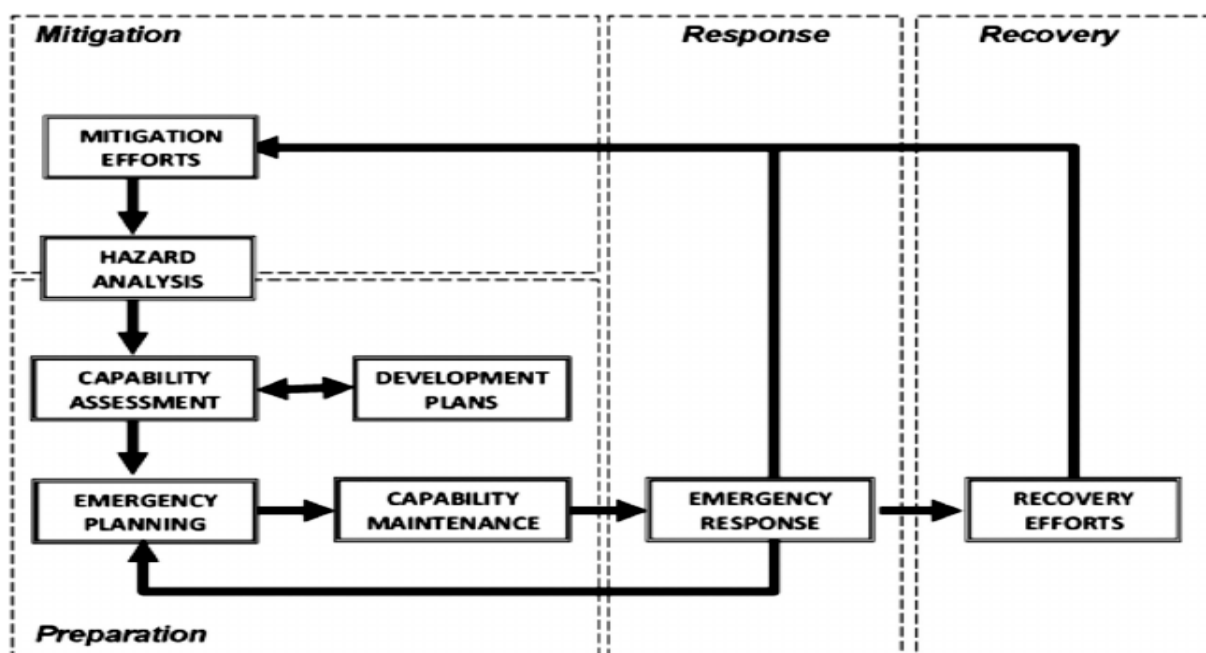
Mitigation

Response

Recovery

MITIGATION EFFORTS

HAZARD ANALYSIS

CAPABILITY ASSESSMENT

DEVELOPMENT PLANS

EMERGENCY PLANNING

CAPABILITY MAINTENANCE

EMERGENCY RESPONSE

RECOVERY EFFORTS

Preparation